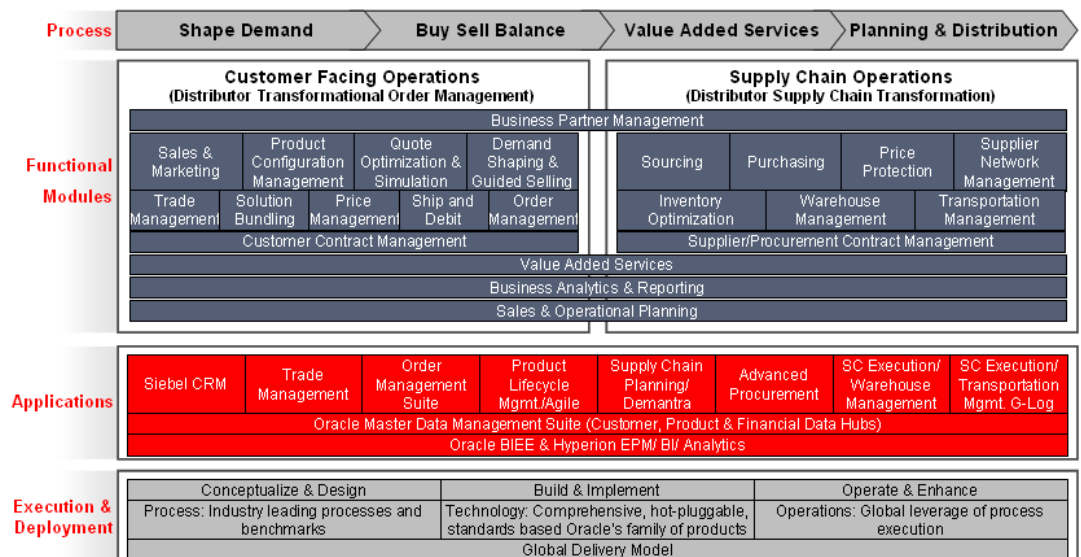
Process

Shape Demand

Buy Sell Balance

Value Added Services

Planning & Distribution

Functional Modules

Customer Facing Operations
(Distributor Transformational Order Management)

Supply Chain Operations
(Distributor Supply Chain Transformation)

Business Partner Management

Sales & Marketing

Product Configuration Management

Quote Optimization & Simulation

Demand Shaping & Guided Selling

Trade Management

Solution Bundling

Price Management

Ship and Debit

Order Management

Customer Contract Management

Sourcing

Purchasing

Price Protection

Supplier Network Management

Inventory Optimization

Warehouse Management

Transportation Management

Supplier/Procurement Contract Management

Value Added Services

Business Analytics & Reporting

Sales & Operational Planning

Applications

Siebel CRM

Trade Management

Order Management Suite

Product Lifecycle Mgmt./Agile

Supply Chain Planning/ Demantra

Advanced Procurement

SC Execution/ Warehouse Management

SC Execution/ Transportation Mgmt. G-Log

Oracle Master Data Management Suite (Customer, Product & Financial Data Hubs)

Oracle BIEE & Hyperion EPM/ BI/ Analytics

Execution & Deployment

| Conceptualize & Design | Build & Implement | Operate & Enhance |
|---|---|---|
| Process: Industry leading processes and benchmarks | Technology: Comprehensive, hot-pluggable, standards based Oracle's family of products | Operations: Global leverage of process execution |

Global Delivery Model